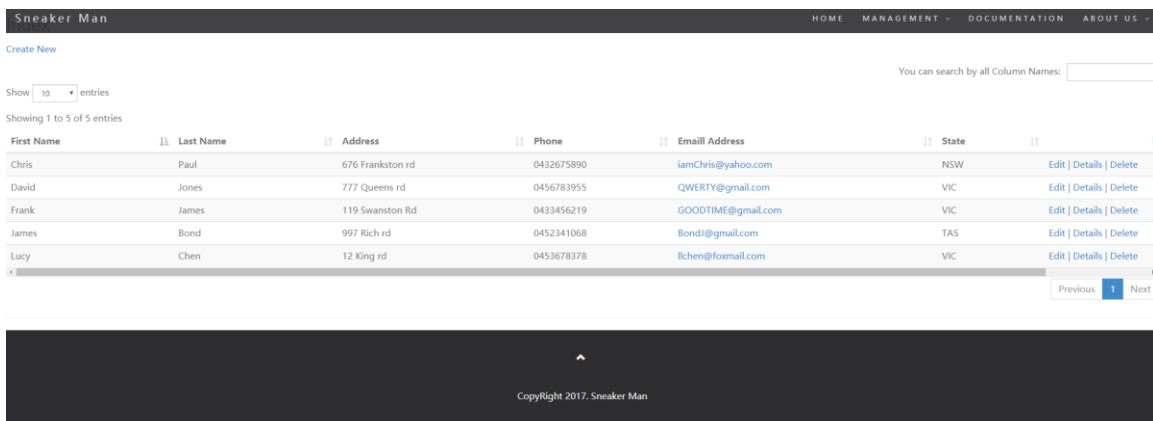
Sneaker Man

HOME MANAGEMENT DOCUMENTATION ABOUT US

Create New

You can search by all Column Names:

Show 10 entries

Showing 1 to 5 of 5 entries

| First Name | Last Name | Address | Phone | Emaill Address | State | |
|---|---|---|---|---|---|---|
| Chris | Paul | 676 Frankston rd | 0432675890 | iamChris@yahoo.com | NSW | Edit \| Details \| Delete |
| David | Jones | 777 Queens rd | 0456783955 | QWERTY@gmail.com | VIC | Edit \| Details \| Delete |
| Frank | James | 119 Swanston Rd | 0433456219 | GOODTIME@gmail.com | VIC | Edit \| Details \| Delete |
| James | Bond | 997 Rich rd | 0452341068 | BondJ@gmail.com | TAS | Edit \| Details \| Delete |
| Lucy | Chen | 12 King rd | 0453678378 | llchen@foxmail.com | VIC | Edit \| Details \| Delete |

Previous 1 Next

CopyRight 2017. Sneaker Man